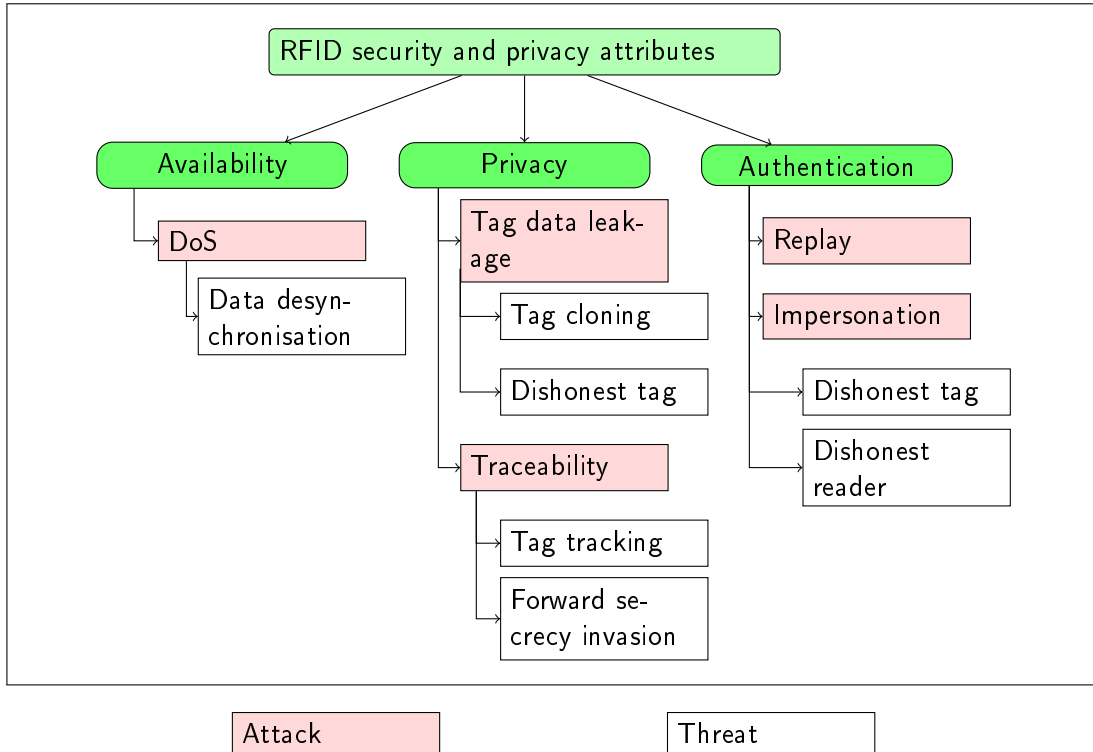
RFID security and privacy attributes

Availability

DoS

Data desynchronisation

Privacy

Tag data leakage

Tag cloning

Dishonest tag

Traceability

Tag tracking

Forward secrecy invasion

Authentication

Replay

Impersonation

Dishonest tag

Dishonest reader

Attack

Threat